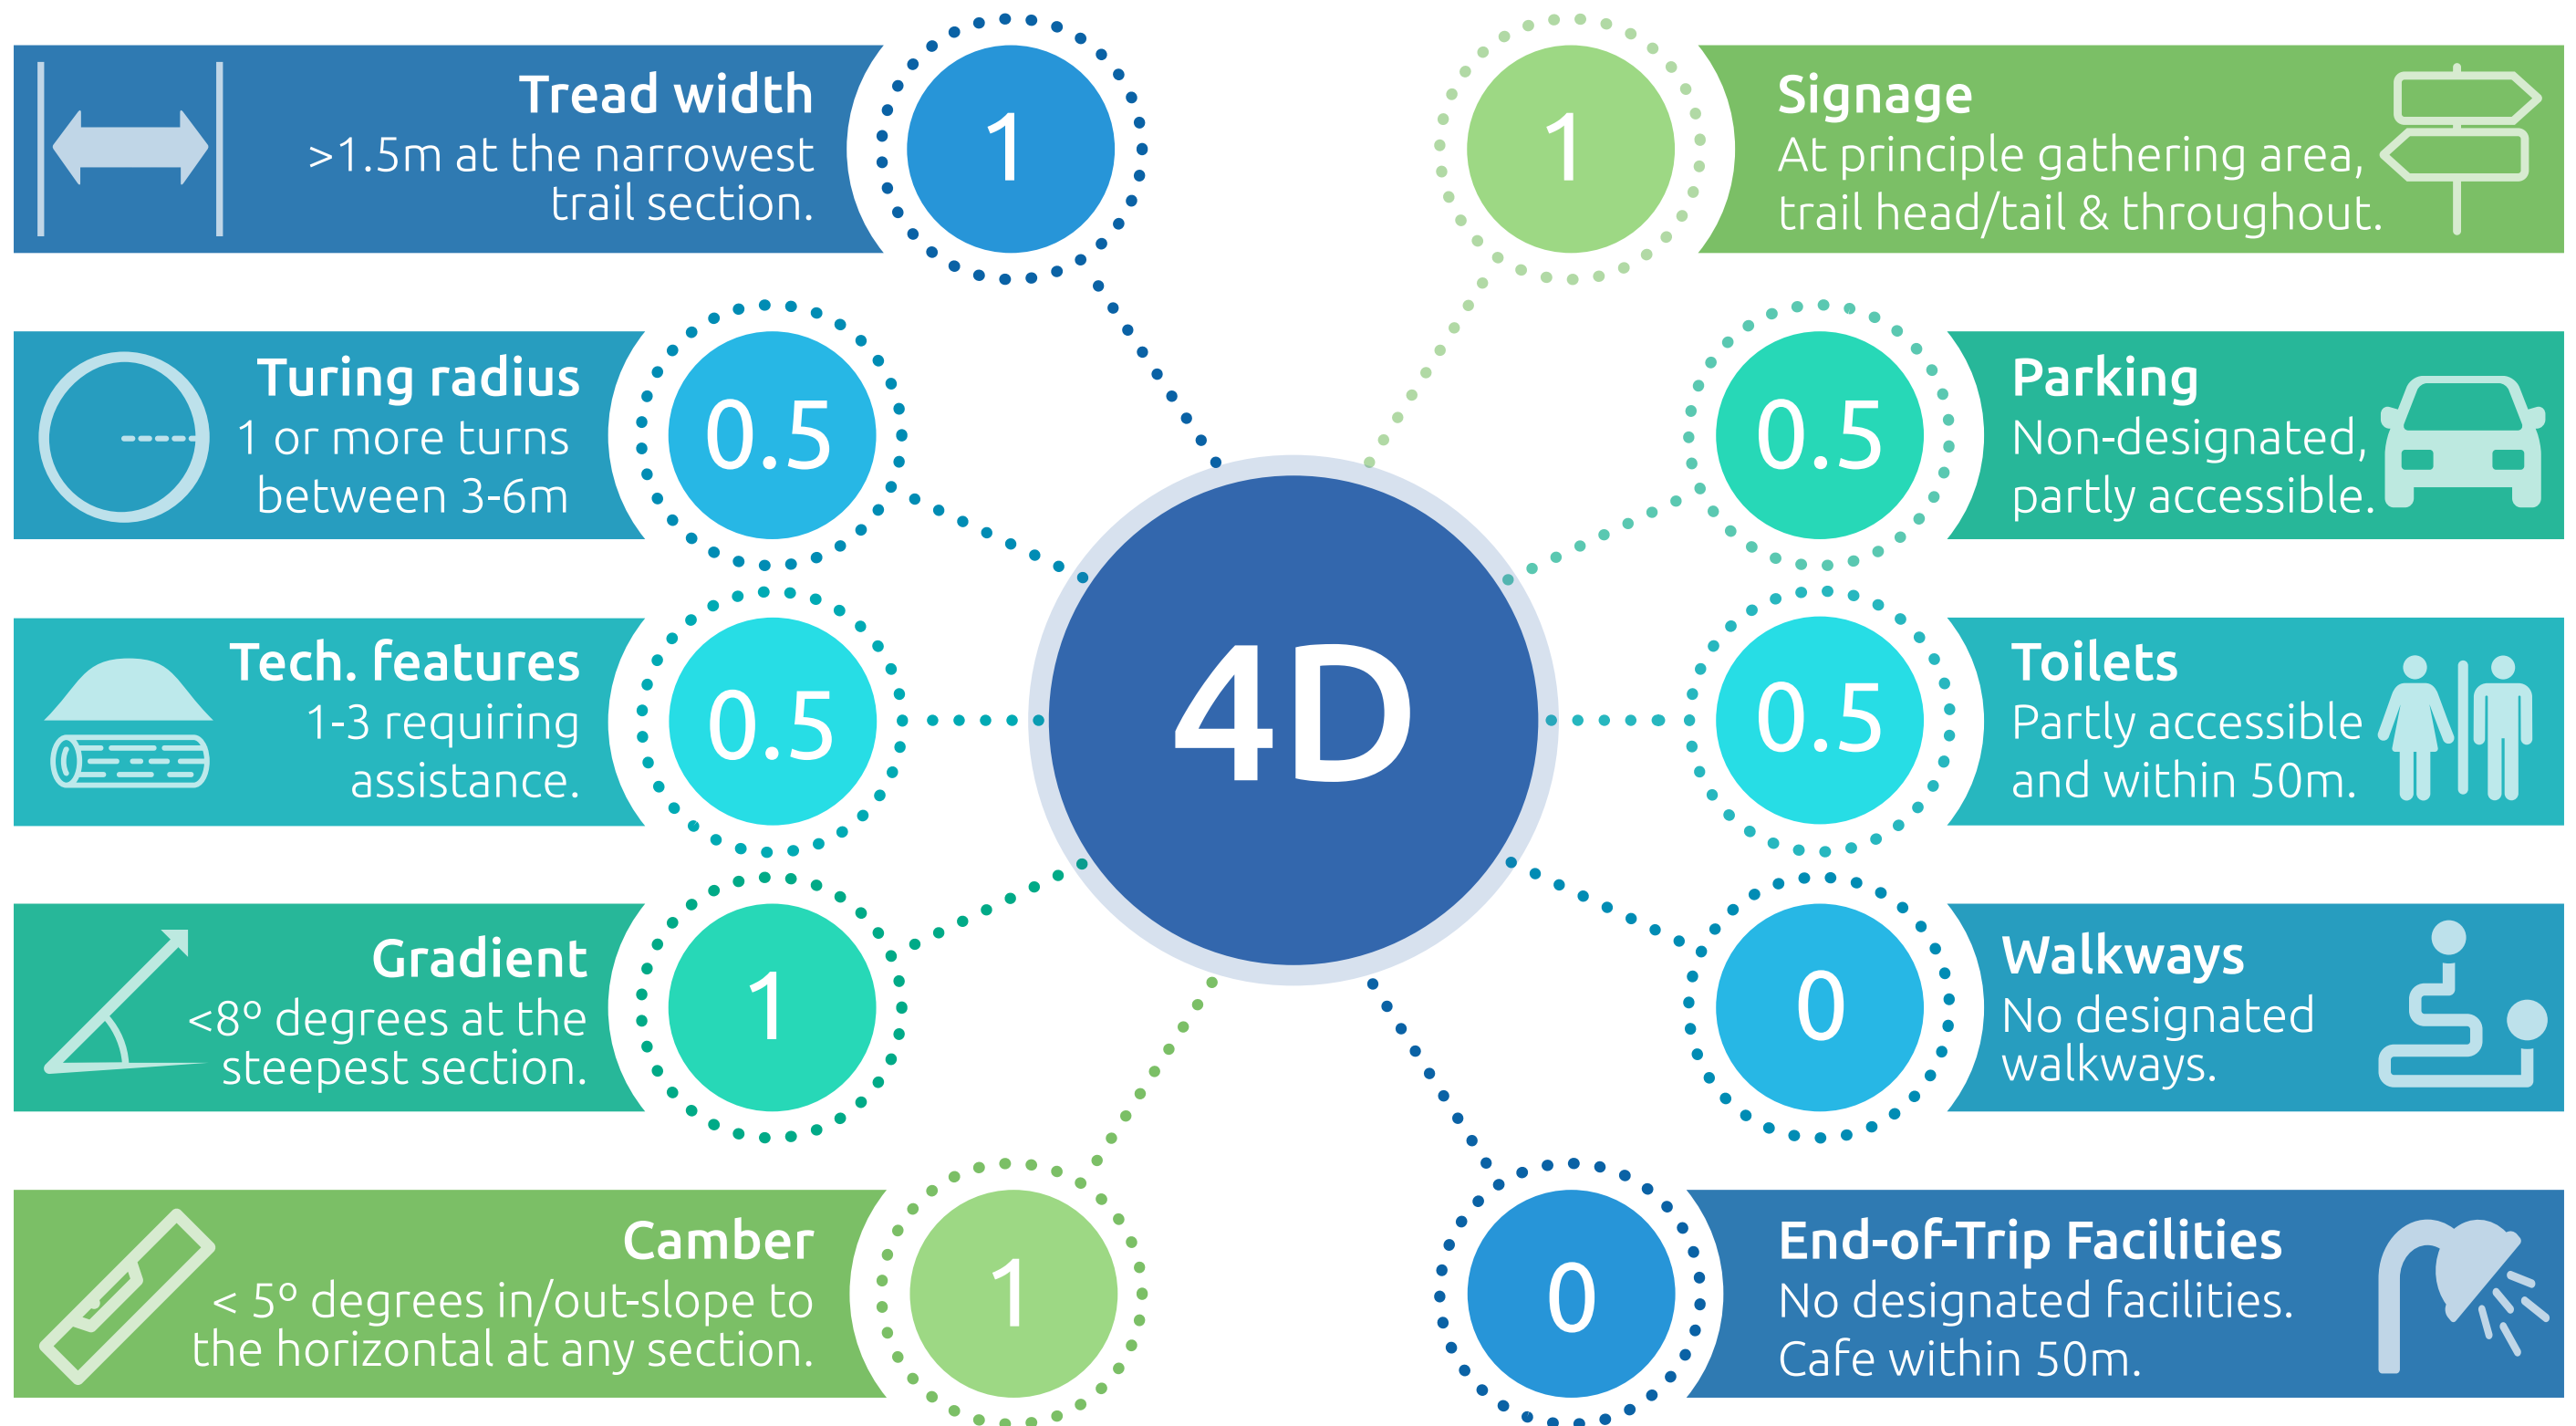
Tread width
>1.5m at the narrowest trail section.

1

Signage
At principle gathering area, trail head/tail & throughout.

1

Turing radius
1 or more turns between 3-6m

0.5

Parking
Non-designated, partly accessible.

0.5

Tech. features
1-3 requiring assistance.

0.5

4D

Toilets
Partly accessible and within 50m.

0.5

Gradient
<8° degrees at the steepest section.

1

Walkways
No designated walkways.

0

Camber
< 5° degrees in/out-slope to the horizontal at any section.

1

End-of-Trip Facilities
No designated facilities. Cafe within 50m.

0